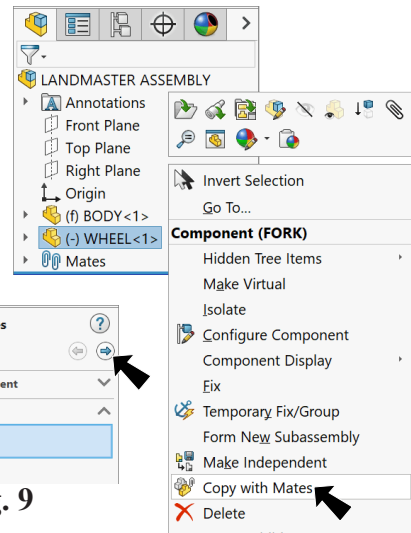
LANDMASTER ASSEMBLY
Annotations
Front Plane
Top Plane
Right Plane
Origin
(f) BODY<1>
(-) WHEEL<1>
Mates

s
?
nent

. 9

Invert Selection
Go To...
Component (FORK)
Hidden Tree Items
Make Virtual
Isolate
Configure Component
Component Display
Fix
Temporary Fix/Group
Form New Subassembly
Make Independent
Copy with Mates
Delete